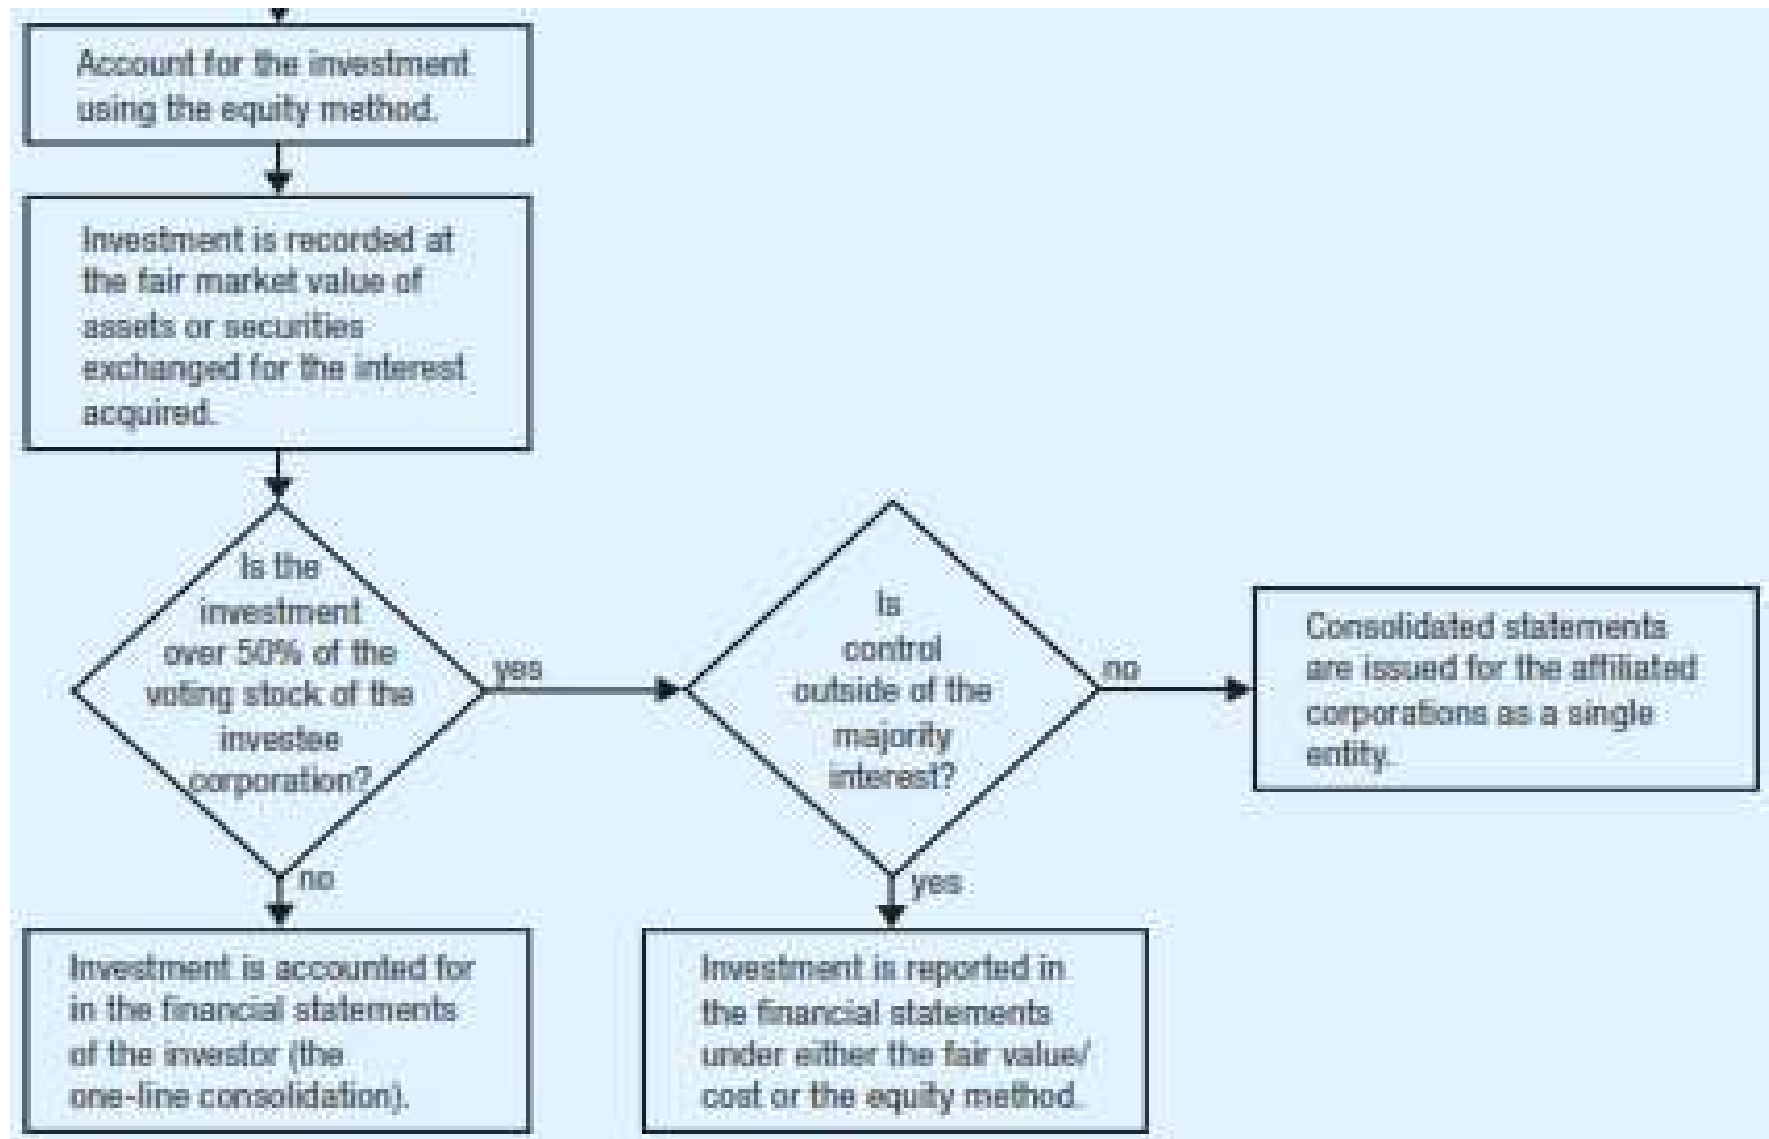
Account for the investment using the equity method.

Investment is recorded at the fair market value of assets or securities exchanged for the interest acquired.

Is the investment over 50% of the voting stock of the investee corporation?

yes

Is control outside of the majority interest?

no

Consolidated statements are issued for the affiliated corporations as a single entity.

no

Investment is accounted for in the financial statements of the investor (the one-line consolidation).

yes

Investment is reported in the financial statements under either the fair value/ cost or the equity method.